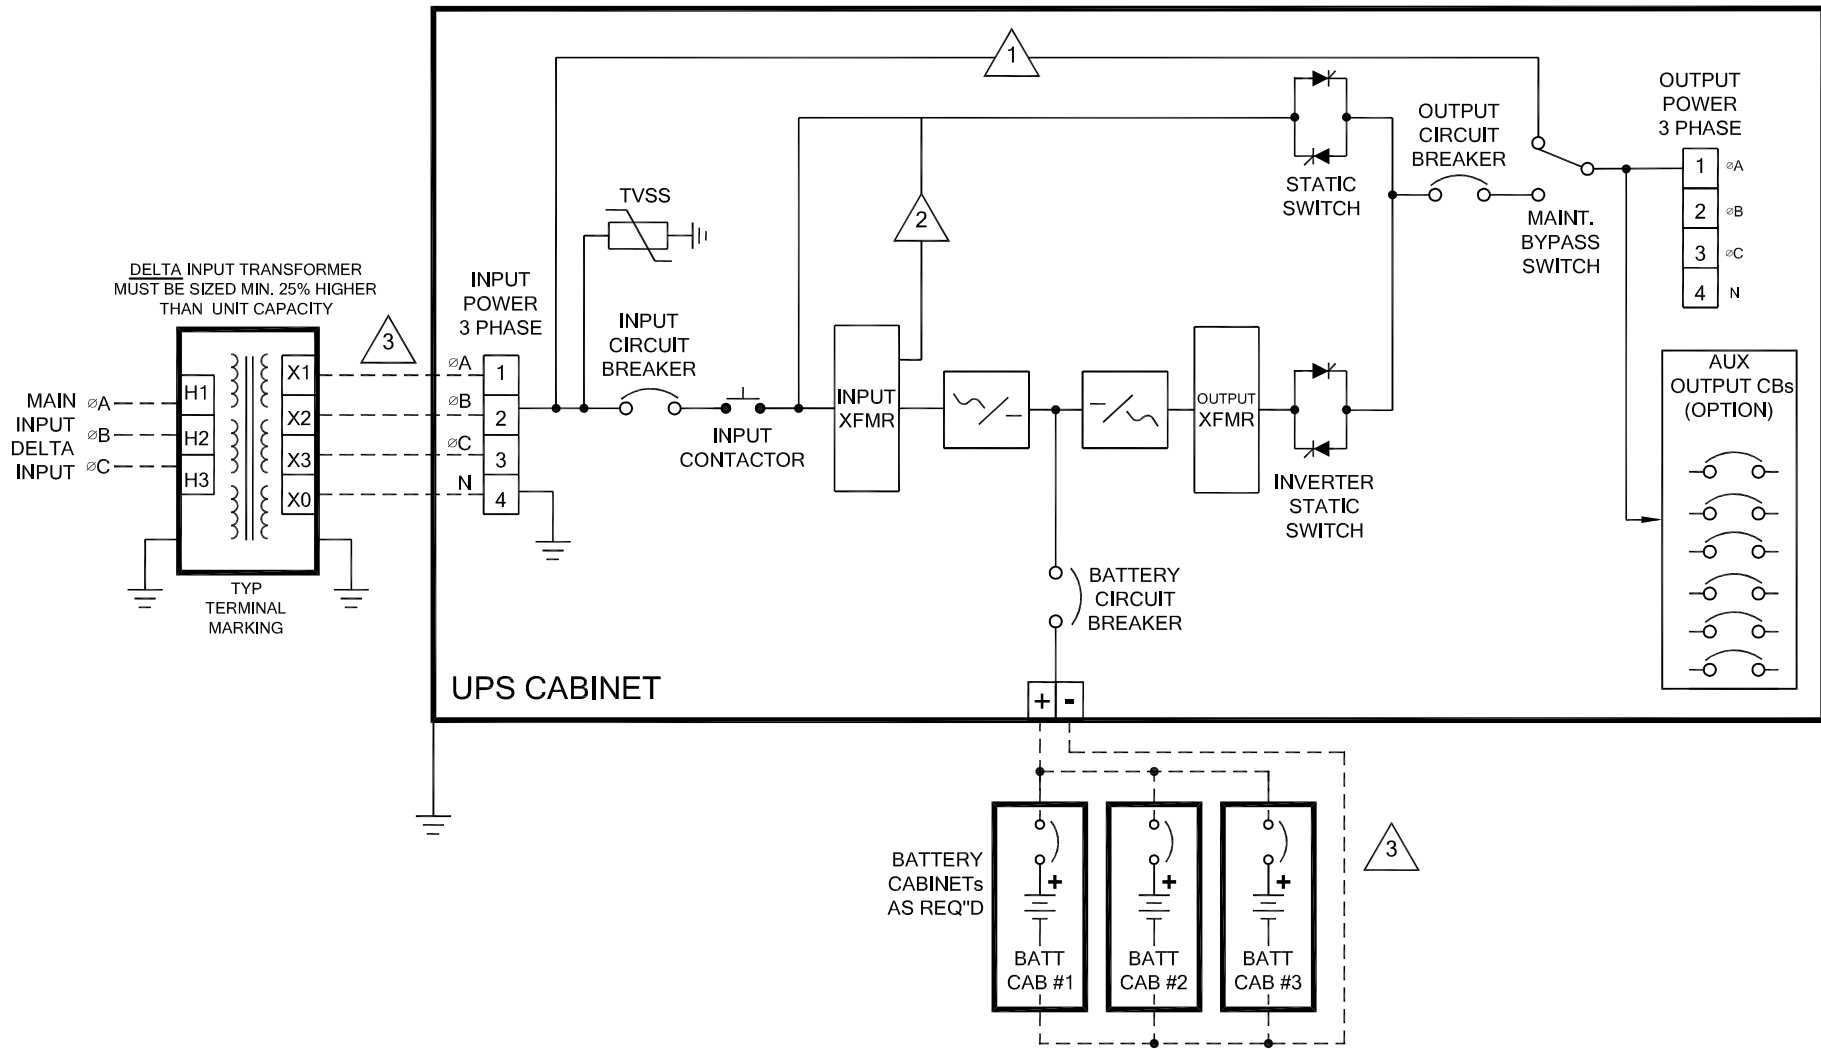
DELTA INPUT TRANSFORMER MUST BE SIZED MIN. 25% HIGHER THAN UNIT CAPACITY

MAIN INPUT DELTA INPUT

ØA
ØB
ØC

H1
H2
H3

X1
X2
X3
X0

TYP TERMINAL MARKING

3

INPUT POWER 3 PHASE

ØA
ØB
ØC
N

1
2
3
4

1

TVSS

INPUT CIRCUIT BREAKER

INPUT CONTACTOR

2

INPUT XFMR

OUTPUT XFMR

STATIC SWITCH

INVERTER STATIC SWITCH

OUTPUT CIRCUIT BREAKER

MAINT. BYPASS SWITCH

OUTPUT POWER 3 PHASE

1 ØA
2 ØB
3 ØC
4 N

AUX OUTPUT CBs (OPTION)

BATTERY CIRCUIT BREAKER

UPS CABINET

+ -

3

BATTERY CABINETs AS REQ"D

+
BATT CAB #1

+
BATT CAB #2

+
BATT CAB #3